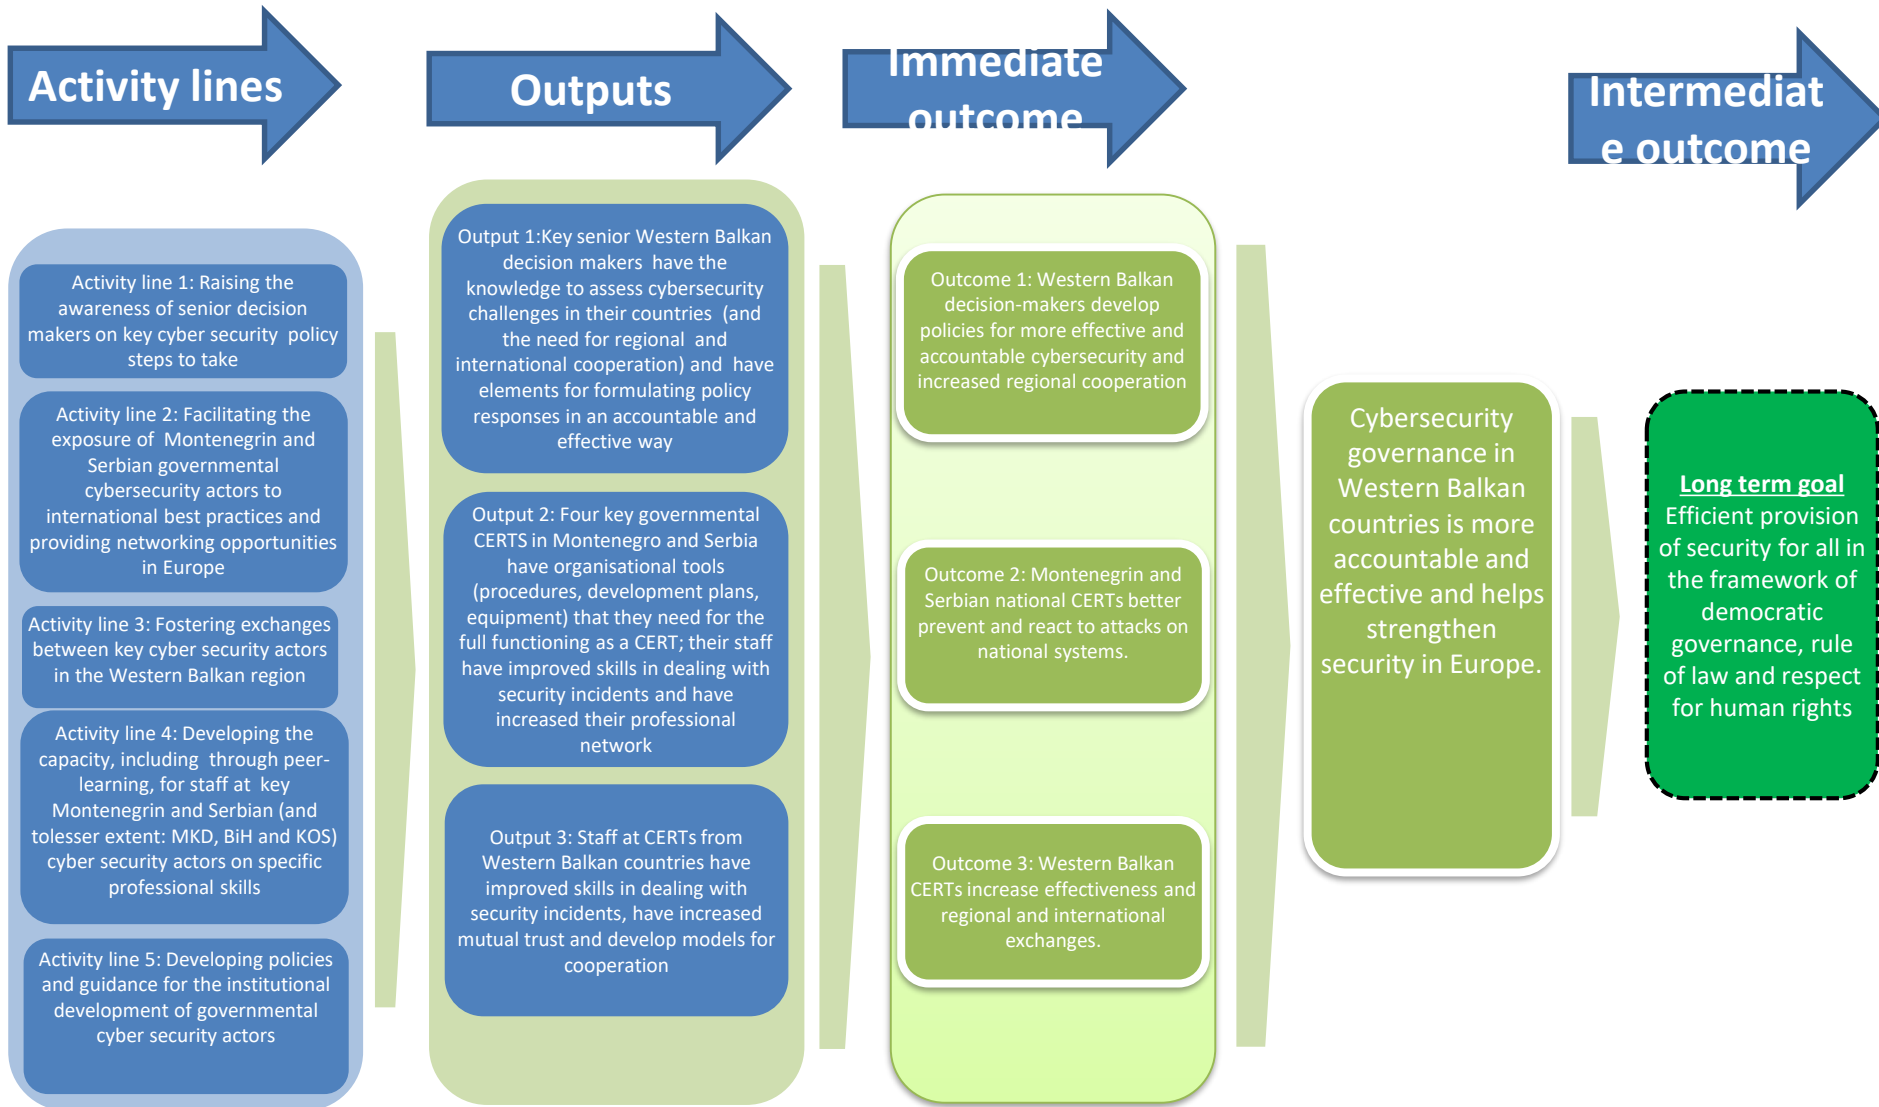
Activity lines

Outputs

Immediate outcome

Intermediate outcome

Activity line 1: Raising the awareness of senior decision makers on key cyber security policy steps to take

Activity line 2: Facilitating the exposure of Montenegrin and Serbian governmental cybersecurity actors to international best practices and providing networking opportunities in Europe

Activity line 3: Fostering exchanges between key cyber security actors in the Western Balkan region

Activity line 4: Developing the capacity, including through peer-learning, for staff at key Montenegrin and Serbian (and tolesser extent: MKD, BiH and KOS) cyber security actors on specific professional skills

Activity line 5: Developing policies and guidance for the institutional development of governmental cyber security actors

Output 1:Key senior Western Balkan decision makers have the knowledge to assess cybersecurity challenges in their countries (and the need for regional and international cooperation) and have elements for formulating policy responses in an accountable and effective way

Output 2: Four key governmental CERTS in Montenegro and Serbia have organisational tools (procedures, development plans, equipment) that they need for the full functioning as a CERT; their staff have improved skills in dealing with security incidents and have increased their professional network

Output 3: Staff at CERTs from Western Balkan countries have improved skills in dealing with security incidents, have increased mutual trust and develop models for cooperation

Outcome 1: Western Balkan decision-makers develop policies for more effective and accountable cybersecurity and increased regional cooperation

Outcome 2: Montenegrin and Serbian national CERTs better prevent and react to attacks on national systems.

Outcome 3: Western Balkan CERTs increase effectiveness and regional and international exchanges.

Cybersecurity governance in Western Balkan countries is more accountable and effective and helps strengthen security in Europe.

Long term goal
Efficient provision of security for all in the framework of democratic governance, rule of law and respect for human rights